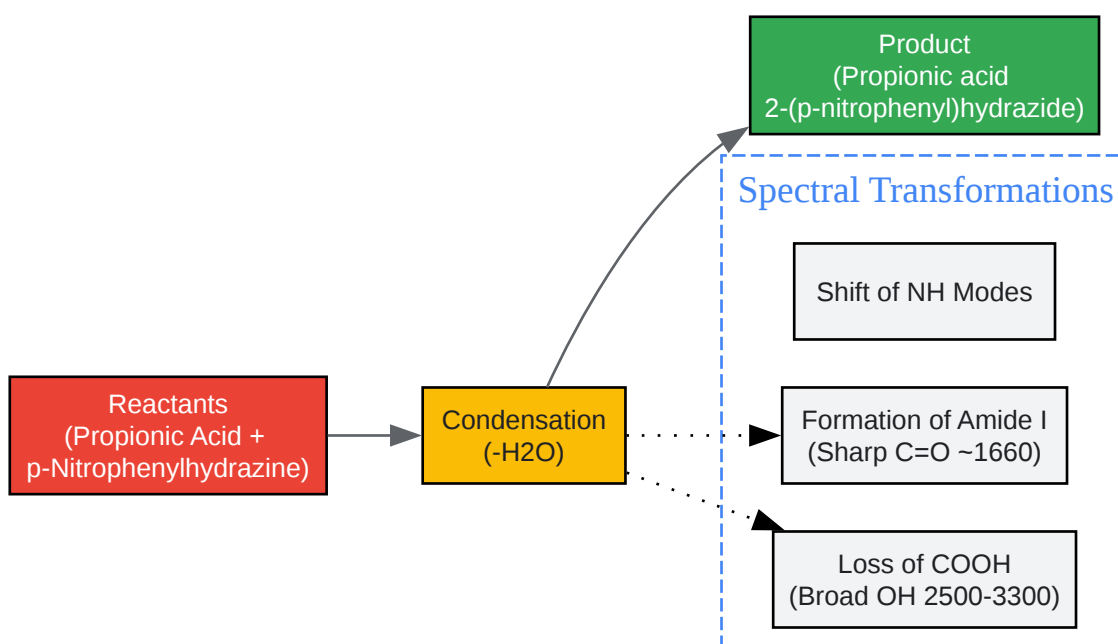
Product
(Propionic acid
2-(p-nitrophenyl)hydrazide)

Spectral Transformations

Shift of NH Modes

Reactants
(Propionic Acid +
p-Nitrophenylhydrazine)

Condensation
(-H2O)

Formation of Amide I
(Sharp C=O ~1660)

Loss of COOH
(Broad OH 2500-3300)